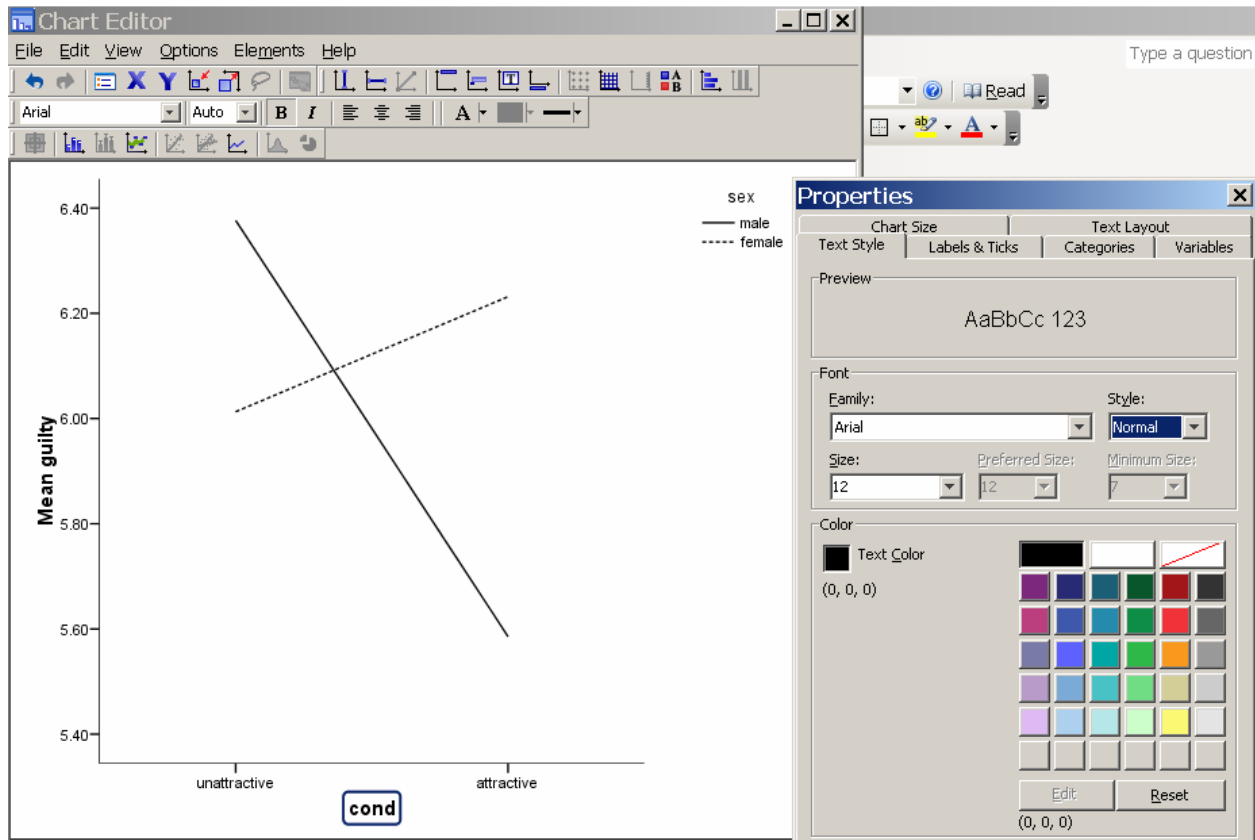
Chart Editor

File Edit View Options Elements Help

Arial Auto B I

A

Type a question

Read

sex
male
female

6.40
6.20
6.00
5.80
5.60
5.40

Mean guilty

unattractive
attractive

cond

Properties

Chart Size
Text Layout
Text Style
Labels & Ticks
Categories
Variables

Preview

AaBbCc 123

Font

Family:
Arial

Style:
Normal

Size:
12

Preferred Size:
12

Minimum Size:
7

Color

Text Color
(0, 0, 0)

Edit
Reset
(0, 0, 0)